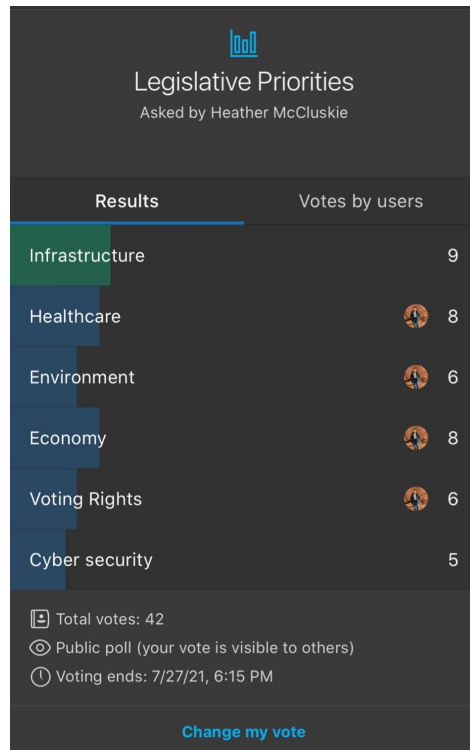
Legislative Priorities
Asked by Heather McCluskie

Results
Votes by users

Infrastructure 9
Healthcare 8
Environment 6
Economy 8
Voting Rights 6
Cyber security 5

Total votes: 42
Public poll (your vote is visible to others)
Voting ends: 7/27/21, 6:15 PM

Change my vote